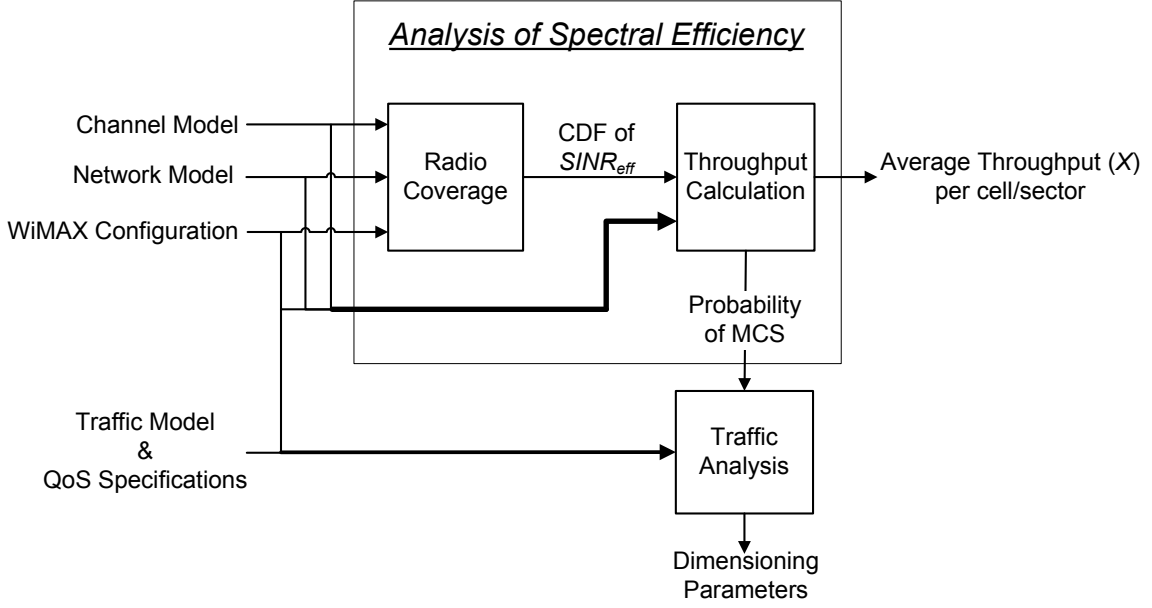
Analysis of Spectral Efficiency

Channel Model

Network Model

WiMAX Configuration

Radio Coverage

CDF of $SINR_{eff}$

Throughput Calculation

Average Throughput ($X$) per cell/sector

Probability of MCS

Traffic Model & QoS Specifications

Traffic Analysis

Dimensioning Parameters